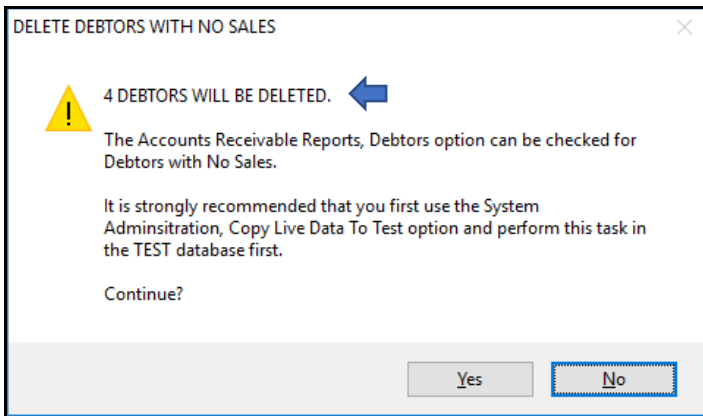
DELETE DEBTORS WITH NO SALES

4 DEBTORS WILL BE DELETED.

The Accounts Receivable Reports, Debtors option can be checked for Debtors with No Sales.

It is strongly recommended that you first use the System Adminsitration, Copy Live Data To Test option and perform this task in the TEST database first.

Continue?

Yes

No